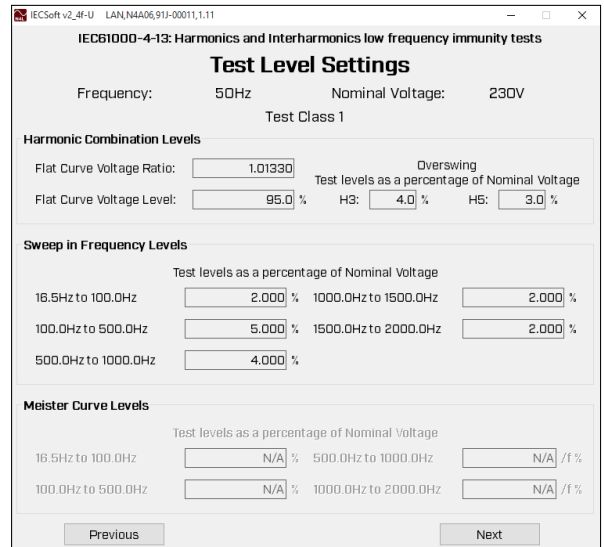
IECSoft v2_4f-U LAN,N4A06,91J-00011,1.11

IEC61000-4-13: Harmonics and Interharmonics low frequency immunity tests

Test Level Settings

Frequency: 50Hz Nominal Voltage: 230V

Test Class 1

Harmonic Combination Levels

Flat Curve Voltage Ratio: 1.01330

Overswing
Test levels as a percentage of Nominal Voltage

Flat Curve Voltage Level: 95.0 %

H3: 4.0 %

H5: 3.0 %

Sweep in Frequency Levels

Test levels as a percentage of Nominal Voltage

16.5Hz to 100.0Hz 2.000 %

1000.0Hz to 1500.0Hz 2.000 %

100.0Hz to 500.0Hz 5.000 %

1500.0Hz to 2000.0Hz 2.000 %

500.0Hz to 1000.0Hz 4.000 %

Meister Curve Levels

Test levels as a percentage of Nominal Voltage

16.5Hz to 100.0Hz N/A %

500.0Hz to 1000.0Hz N/A /f %

100.0Hz to 500.0Hz N/A %

1000.0Hz to 2000.0Hz N/A /f %

Previous

Next